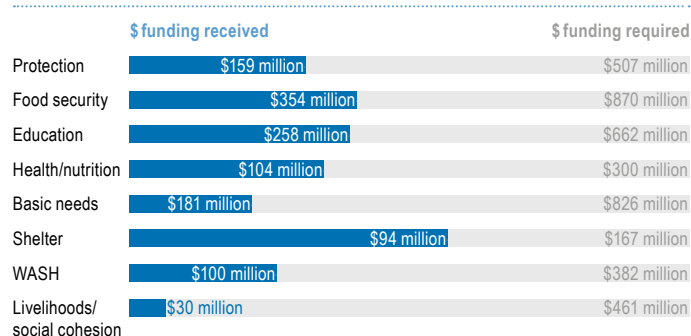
| | \$ funding received | \$ funding required |
|---|---|---|
| Protection | \$159 million | \$507 million |
| Food security | \$354 million | \$870 million |
| Education | \$258 million | \$662 million |
| Health/nutrition | \$104 million | \$300 million |
| Basic needs | \$181 million | \$826 million |
| Shelter | \$94 million | \$167 million |
| WASH | \$100 million | \$382 million |
| Livelihoods/ social cohesion | \$30 million | \$461 million |